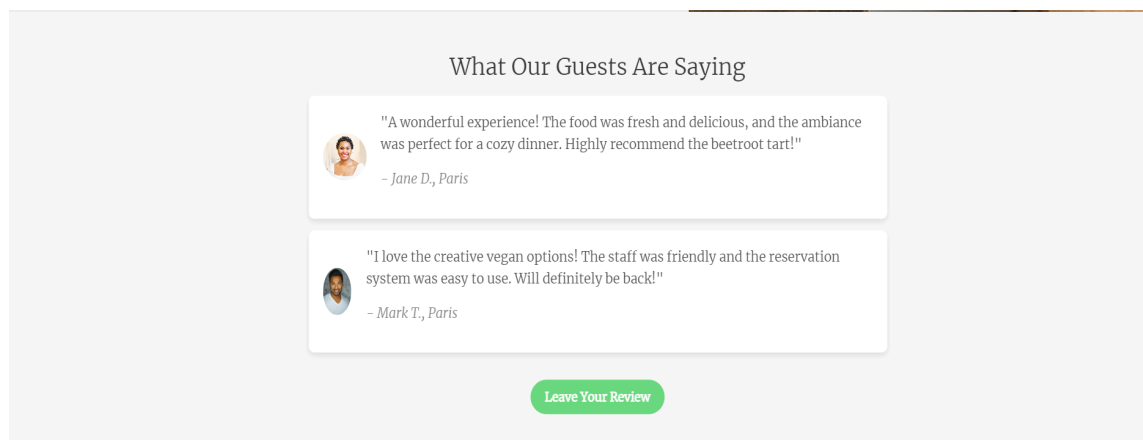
What Our Guests Are Saying

"A wonderful experience! The food was fresh and delicious, and the ambiance was perfect for a cozy dinner. Highly recommend the beetroot tart!"

- Jane D., Paris

"I love the creative vegan options! The staff was friendly and the reservation system was easy to use. Will definitely be back!"

- Mark T., Paris

Leave Your Review